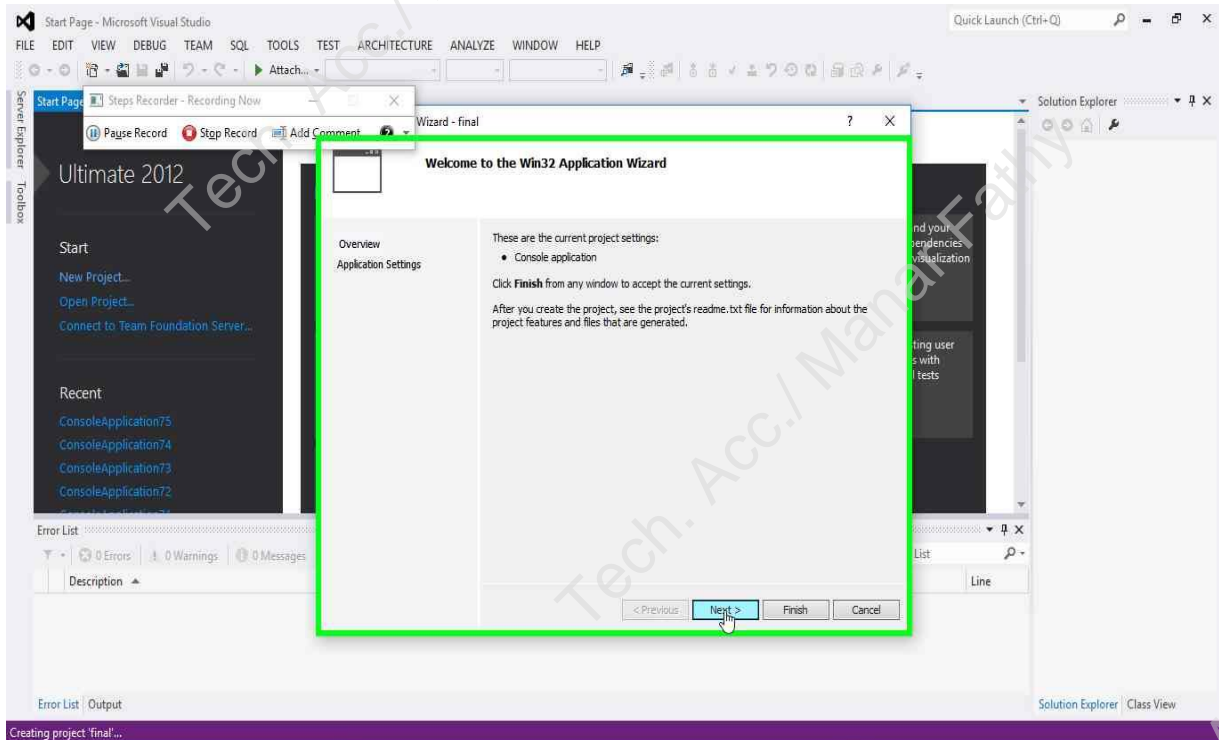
Start Page - Microsoft Visual Studio

Quick Launch (Ctrl+Q)

FILE EDIT VIEW DEBUG TEAM SQL TOOLS TEST ARCHITECTURE ANALYZE WINDOW HELP

Attach...

Server Explorer Toolbox

Start Page

Steps Recorder - Recording Now

Pause Record Stop Record Add Comment

Ultimate 2012

Start
New Project...
Open Project...
Connect to Team Foundation Server...

Recent
ConsoleApplication75
ConsoleApplication74
ConsoleApplication73
ConsoleApplication72

Wizard - final

?

Welcome to the Win32 Application Wizard

Overview
Application Settings

These are the current project settings:
• Console application

Click **Finish** from any window to accept the current settings.

After you create the project, see the project's readme.txt file for information about the project features and files that are generated.

< Previous Next > Finish Cancel

nd your
pendencies
visualization

ting user
s with
l tests

Solution Explorer

Error List
0 Errors 0 Warnings 0 Messages
Description
List
Line

Error List Output

Solution Explorer Class View

Creating project 'final'...

Tech. Acc./ Manar Fathy
Tech. Acc./ Manar Fathy
Tech. Acc./